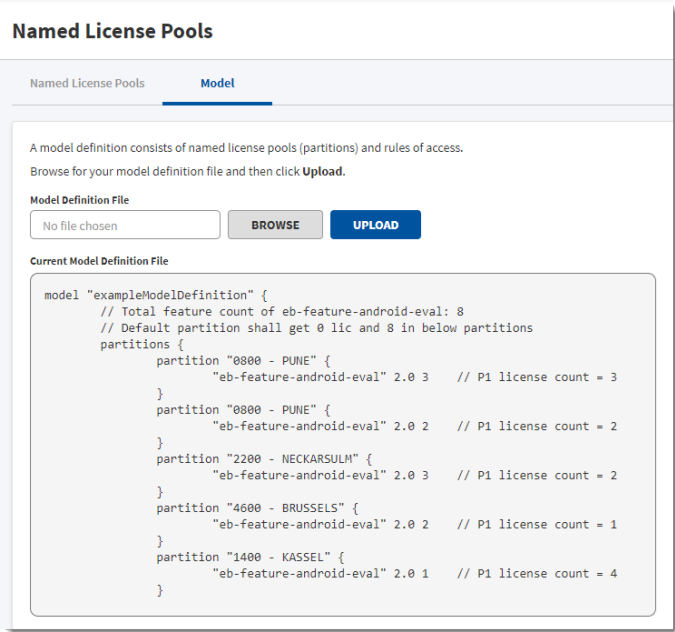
Named License Pools

Named License Pools

Model

A model definition consists of named license pools (partitions) and rules of access.

Browse for your model definition file and then click **Upload**.

Model Definition File

No file chosen

BROWSE

UPLOAD

Current Model Definition File

```
model "exampleModelDefinition" {
        // Total feature count of eb-feature-android-eval: 8
        // Default partition shall get 0 lic and 8 in below partitions
        partitions {
                partition "0800 - PUNE" {
                        "eb-feature-android-eval" 2.0 3    // P1 license count = 3
                }
                partition "0800 - PUNE" {
                        "eb-feature-android-eval" 2.0 2    // P1 license count = 2
                }
                partition "2200 - NECKARSULM" {
                        "eb-feature-android-eval" 2.0 3    // P1 license count = 2
                }
                partition "4600 - BRUSSELS" {
                        "eb-feature-android-eval" 2.0 2    // P1 license count = 1
                }
                partition "1400 - KASSEL" {
                        "eb-feature-android-eval" 2.0 1    // P1 license count = 4
                }
```